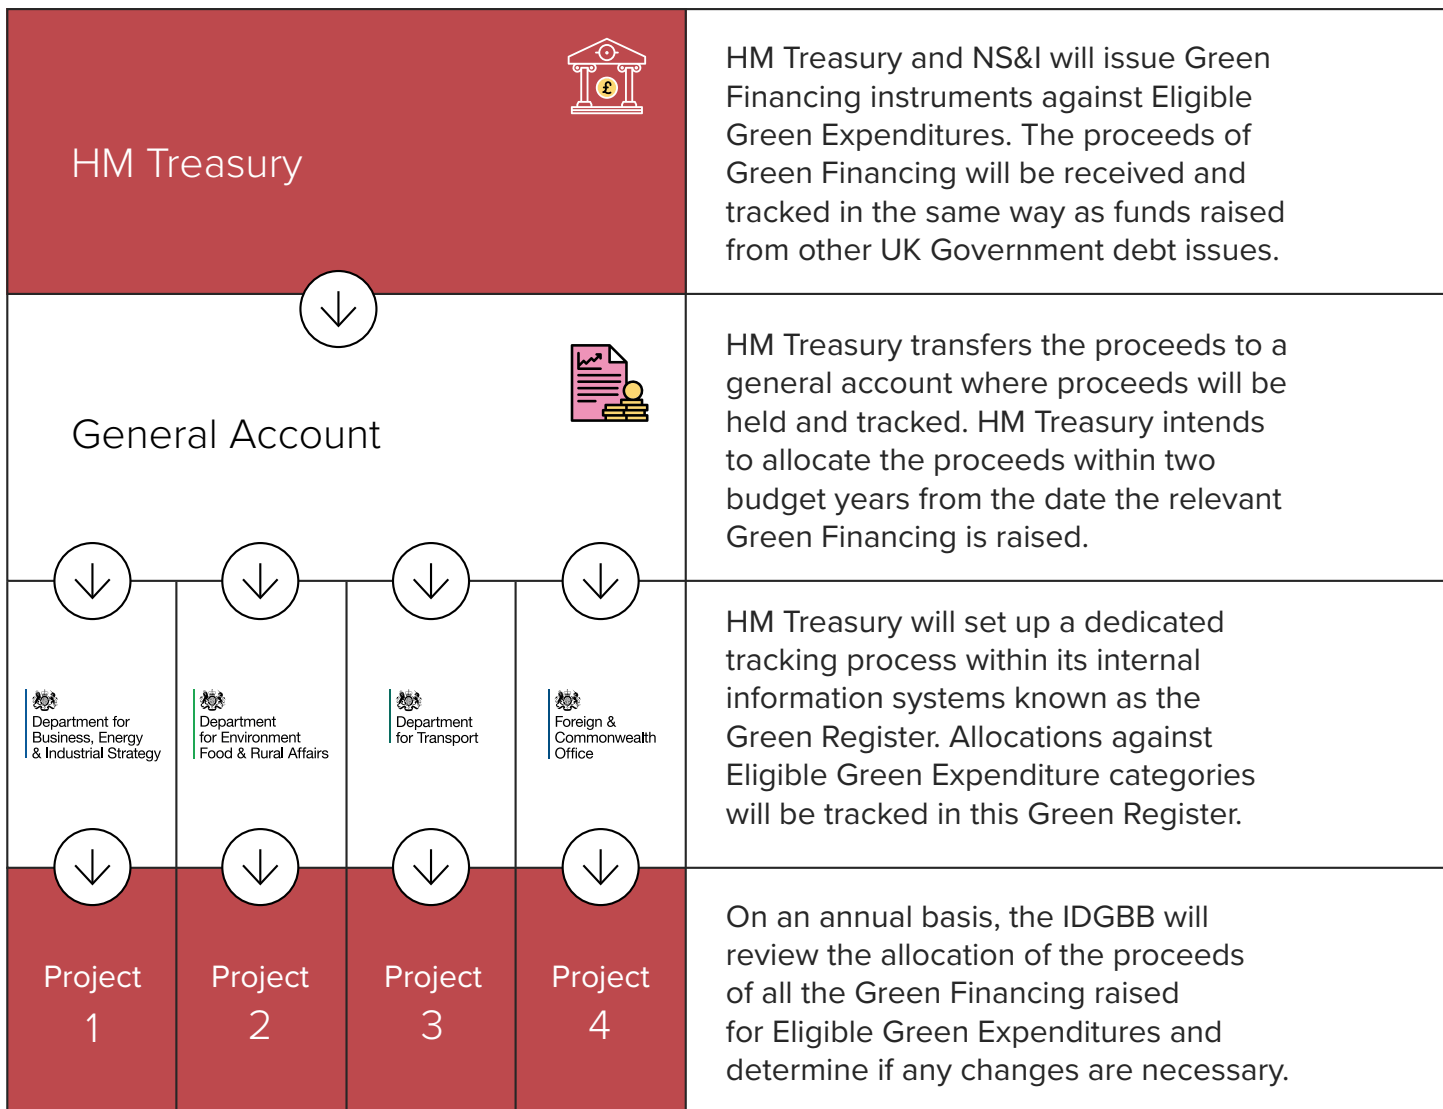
HM Treasury

£

HM Treasury and NS&I will issue Green Financing instruments against Eligible Green Expenditures. The proceeds of Green Financing will be received and tracked in the same way as funds raised from other UK Government debt issues.

General Account

HM Treasury transfers the proceeds to a general account where proceeds will be held and tracked. HM Treasury intends to allocate the proceeds within two budget years from the date the relevant Green Financing is raised.

Department for Business, Energy & Industrial Strategy

Department for Environment Food & Rural Affairs

Department for Transport

Foreign & Commonwealth Office

HM Treasury will set up a dedicated tracking process within its internal information systems known as the Green Register. Allocations against Eligible Green Expenditure categories will be tracked in this Green Register.

Project 1

Project 2

Project 3

Project 4

On an annual basis, the IDGBB will review the allocation of the proceeds of all the Green Financing raised for Eligible Green Expenditures and determine if any changes are necessary.